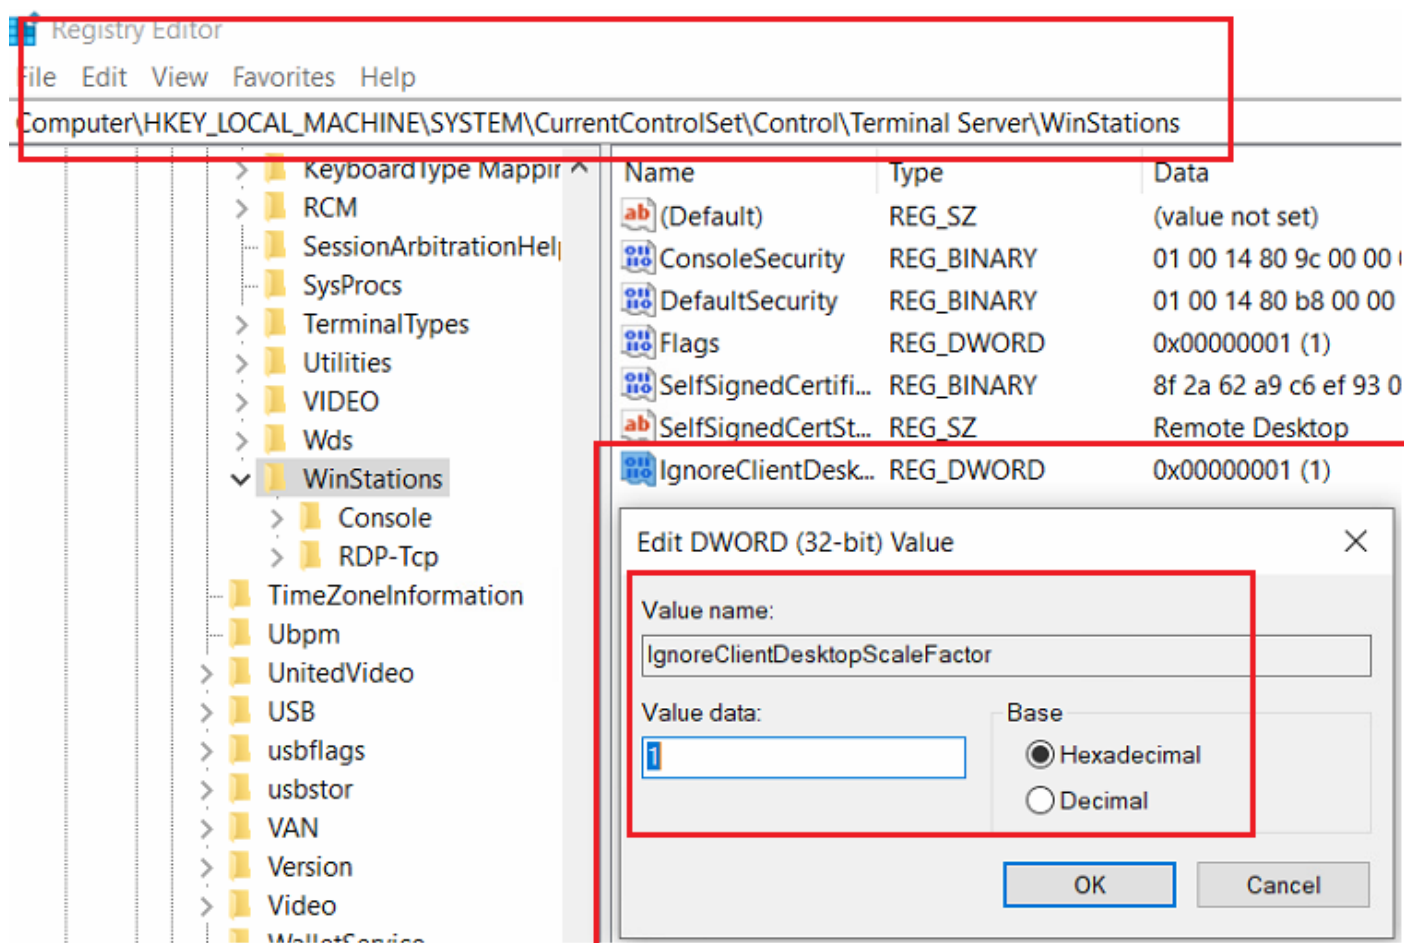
Registry Editor
File Edit View Favorites Help
Computer\HKEY_LOCAL_MACHINE\SYSTEM\CurrentControlSet\Control\Terminal Server\WinStations

KeyboardType Mappir
RCM
SessionArbitrationHel
SysProcs
TerminalTypes
Utilities
VIDEO
Wds
WinStations
Console
RDP-Tcp
TimeZoneInformation
Ubpm
UnitedVideo
USB
usbflags
usbstor
VAN
Version
Video
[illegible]

| Name | Type | Data |
|---|---|---|
| (Default) | REG_SZ | (value not set) |
| ConsoleSecurity | REG_BINARY | 01 00 14 80 9c 00 00 |
| DefaultSecurity | REG_BINARY | 01 00 14 80 b8 00 00 |
| Flags | REG_DWORD | 0x00000001 (1) |
| SelfSignedCertifi... | REG_BINARY | 8f 2a 62 a9 c6 ef 93 0 |
| SelfSignedCertSt... | REG_SZ | Remote Desktop |
| IgnoreClientDesk... | REG_DWORD | 0x00000001 (1) |

Edit DWORD (32-bit) Value
Value name:
IgnoreClientDesktopScaleFactor
Value data:
1
Base
Hexadecimal
Decimal
OK
Cancel